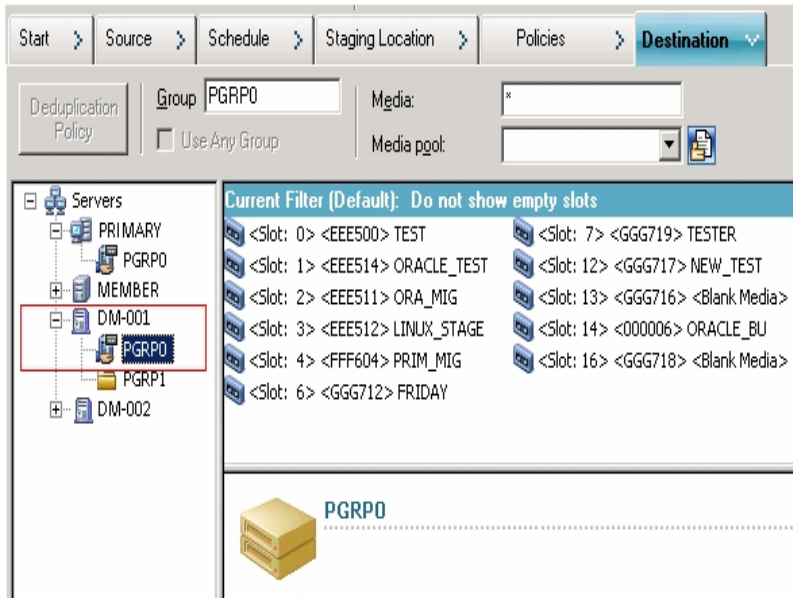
Start > Source > Schedule > Staging Location > Policies > Destination

Deduplication Policy

Group PGRP0

Use Any Group

Media: *

Media pool:

Servers
PRIMARY
PGRP0
MEMBER
DM-001
PGRP0
PGRP1
DM-002

Current Filter (Default): Do not show empty slots

<Slot: 0> <EEE500> TEST
<Slot: 1> <EEE514> ORACLE_TEST
<Slot: 2> <EEE511> ORA_MIG
<Slot: 3> <EEE512> LINUX_STAGE
<Slot: 4> <FFF604> PRIM_MIG
<Slot: 6> <GGG712> FRIDAY
<Slot: 7> <GGG719> TESTER
<Slot: 12> <GGG717> NEW_TEST
<Slot: 13> <GGG716> <Blank Media>
<Slot: 14> <000006> ORACLE_BU
<Slot: 16> <GGG718> <Blank Media>

PGRP0